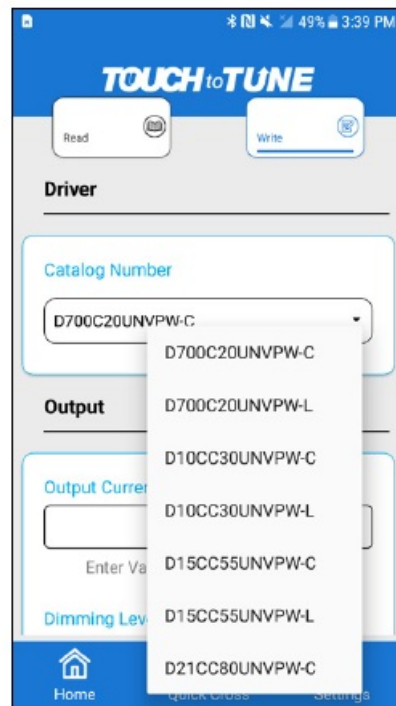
49% 3:39 PM

TOUCH to TUNE

Read

Write

Driver

Catalog Number

D700C20UNVPW-C

Output

Output Curre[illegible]

Enter Va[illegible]

Dimming Lev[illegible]

D700C20UNVPW-C

D700C20UNVPW-L

D10CC30UNVPW-C

D10CC30UNVPW-L

D15CC55UNVPW-C

D15CC55UNVPW-L

D21CC80UNVPW-C

Home

Quick Cross

Settings